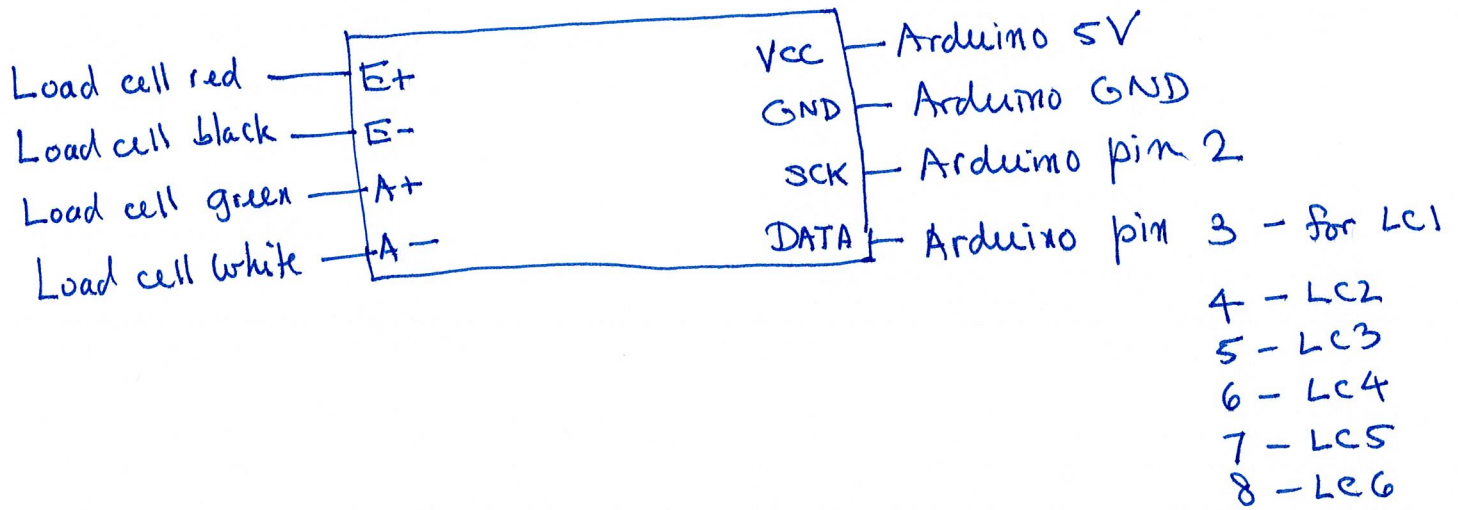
Load cell red — E+
Load cell black — E-
Load cell green — A+
Load cell white — A-

Vcc — Arduino 5V
GND — Arduino GND
SCK — Arduino pin 2
DATA — Arduino pin 3 - for LC1

4 - LC2
5 - LC3
6 - LC4
7 - LC5
8 - LC6